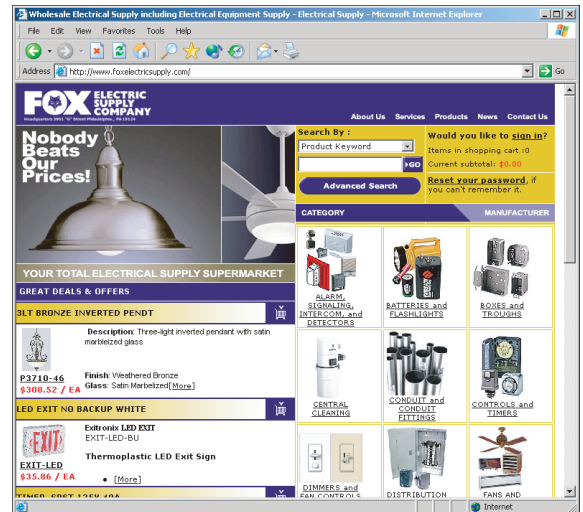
Wholesale Electrical Supply including Electrical Equipment Supply - Electrical Supply - Microsoft Internet Explorer

File Edit View Favorites Tools Help

Address http://www.foxelectricsupply.com/ Go

FOX ELECTRIC SUPPLY COMPANY

Headquarters 3901 "G" Street Philadelphia, PA 19124

About Us Services Products News Contact Us

Nobody Beats Our Prices!

Search By :
Product Keyword
GO
Advanced Search

Would you like to sign in?
Items in shopping cart :0
Current subtotal: $0.00

Reset your password, if you can't remember it.

YOUR TOTAL ELECTRICAL SUPPLY SUPERMARKET

GREAT DEALS & OFFERS

3LT BRONZE INVERTED PENDT

Description: Three-light inverted pendant with satin marbleized glass

P3710-46
$308.52 / EA

Finish: Weathered Bronze
Glass: Satin Marbelized[More]

LED EXIT NO BACKUP WHITE

EXIT

Exitronix LED EXIT
EXIT-LED-BU

Thermoplastic LED Exit Sign

EXIT-LED
$35.86 / EA

[More]

TIMER SPST 125V 40A

CATEGORY

MANUFACTURER

ALARM, SIGNALING, INTERCOM, and DETECTORS

BATTERIES and FLASHLIGHTS

BOXES and TROUGHS

CENTRAL CLEANING

CONDUIT and CONDUIT FITTINGS

CONTROLS and TIMERS

DIMMERS and FAN CONTROLS

DISTRIBUTION

FANS AND

Internet